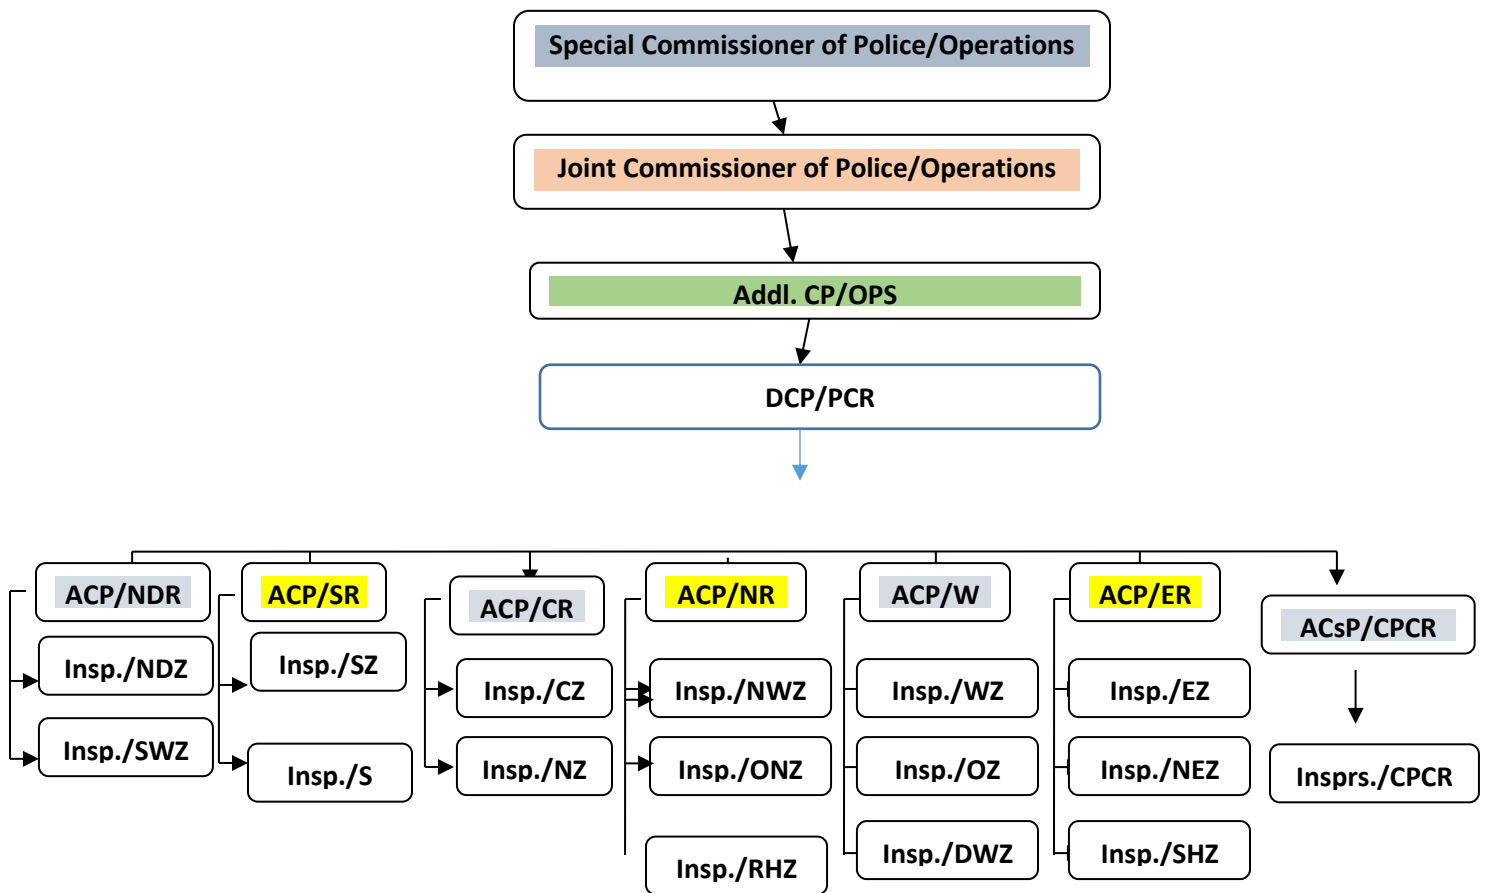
Special Commissioner of Police/Operations

Joint Commissioner of Police/Operations

Addl. CP/OPS

DCP/PCR

ACP/NDR

Insp./NDZ

Insp./SWZ

ACP/SR

Insp./SZ

Insp./S

ACP/CR

Insp./CZ

Insp./NZ

ACP/NR

Insp./NWZ

Insp./ONZ

Insp./RHZ

ACP/W

Insp./WZ

Insp./OZ

Insp./DWZ

ACP/ER

Insp./EZ

Insp./NEZ

Insp./SHZ

ACsP/CPCR

Insprs./CPCR